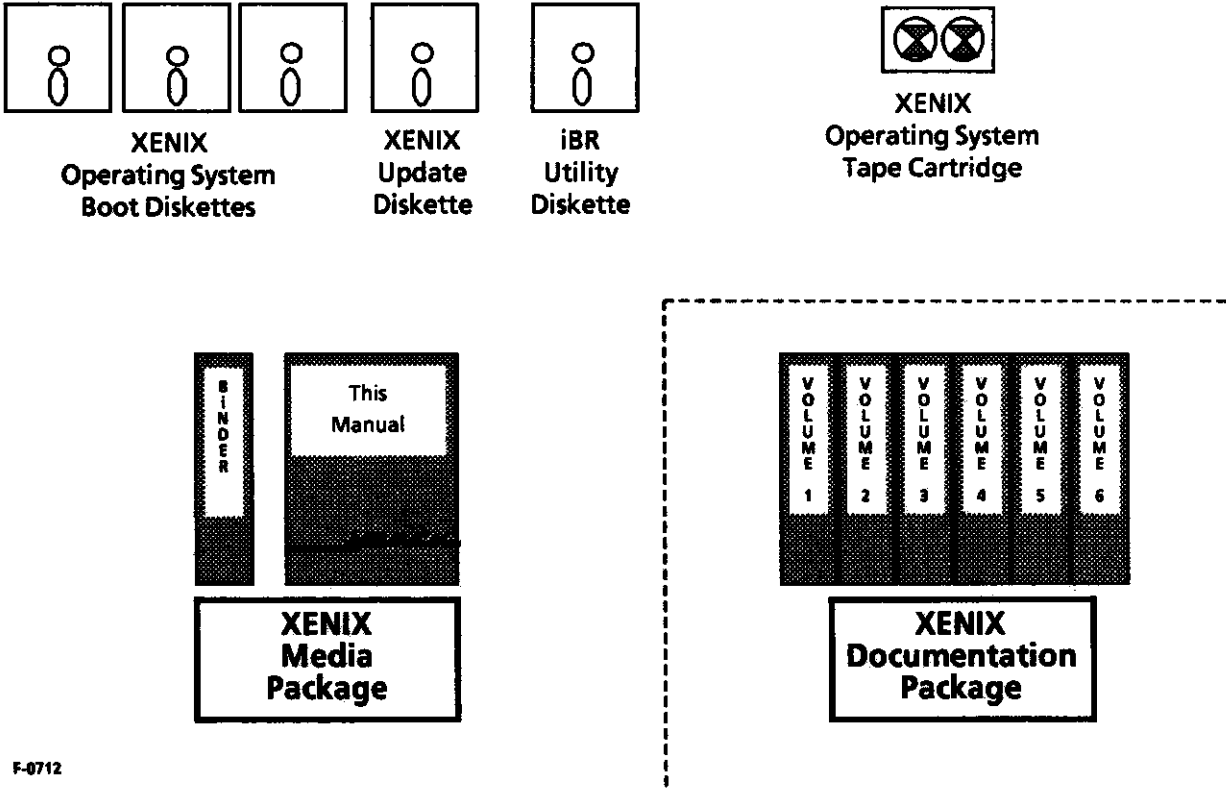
XENIX Operating System Boot Diskettes

XENIX Update Diskette

iBR Utility Diskette

XENIX Operating System Tape Cartridge

BINDER

This Manual

XENIX Media Package

VOLUME 1

VOLUME 2

VOLUME 3

VOLUME 4

VOLUME 5

VOLUME 6

XENIX Documentation Package

F-0712